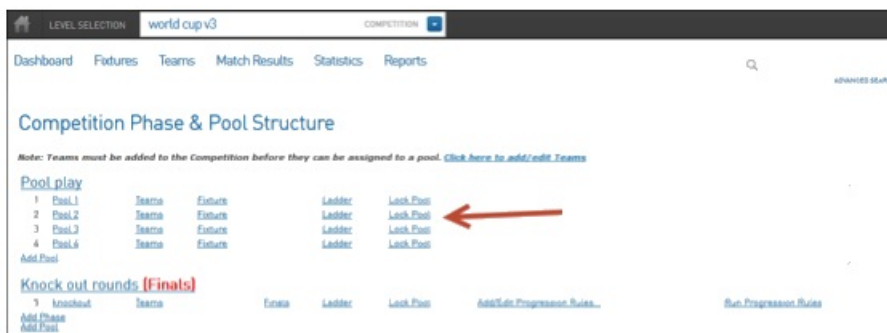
LEVEL SELECTION world cup v3 COMPETITION

Dashboard Fixtures Teams Match Results Statistics Reports

ADVANCED SEAR

Competition Phase & Pool Structure

Note: Teams must be added to the Competition before they can be assigned to a pool. Click here to add/edit Teams

Pool play

| | | | | | |
|---|---|---|---|---|---|
| 1 | Pool 1 | Teams | Fixture | Ladder | Lock Pool |
| 2 | Pool 2 | Teams | Fixture | Ladder | Lock Pool |
| 3 | Pool 3 | Teams | Fixture | Ladder | Lock Pool |
| 4 | Pool 4 | Teams | Fixture | Ladder | Lock Pool |

Add Pool

Knock out rounds [Finals]

1 knockout Teams Finals Ladder Lock Pool Add/Edit Progression Rules... Run Progression Rules

Add Phase
Add Pool